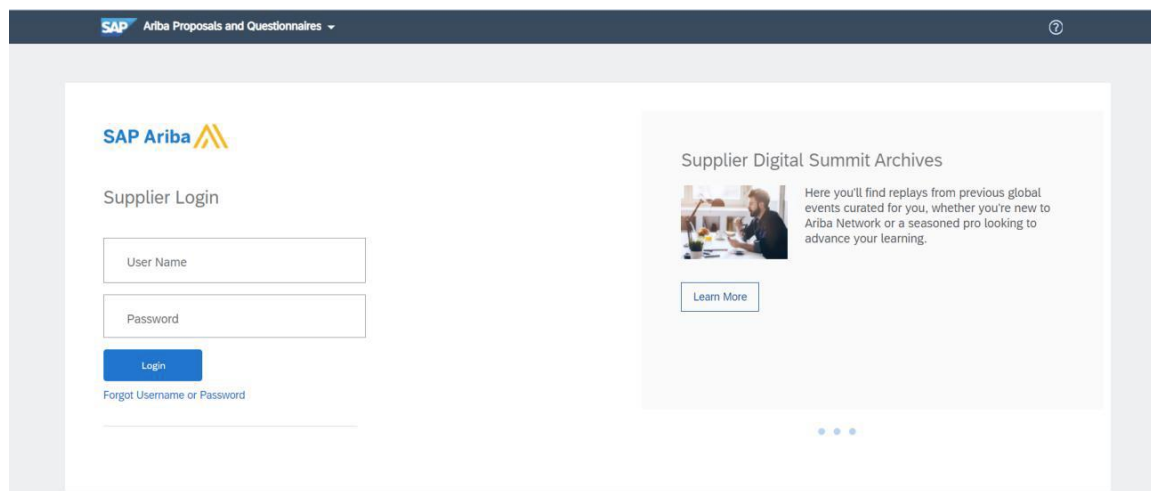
SAP Ariba Proposals and Questionnaires

SAP Ariba

Supplier Login

User Name

Password

Login

Forgot Username or Password

Supplier Digital Summit Archives

Here you'll find replays from previous global events curated for you, whether you're new to Ariba Network or a seasoned pro looking to advance your learning.

Learn More